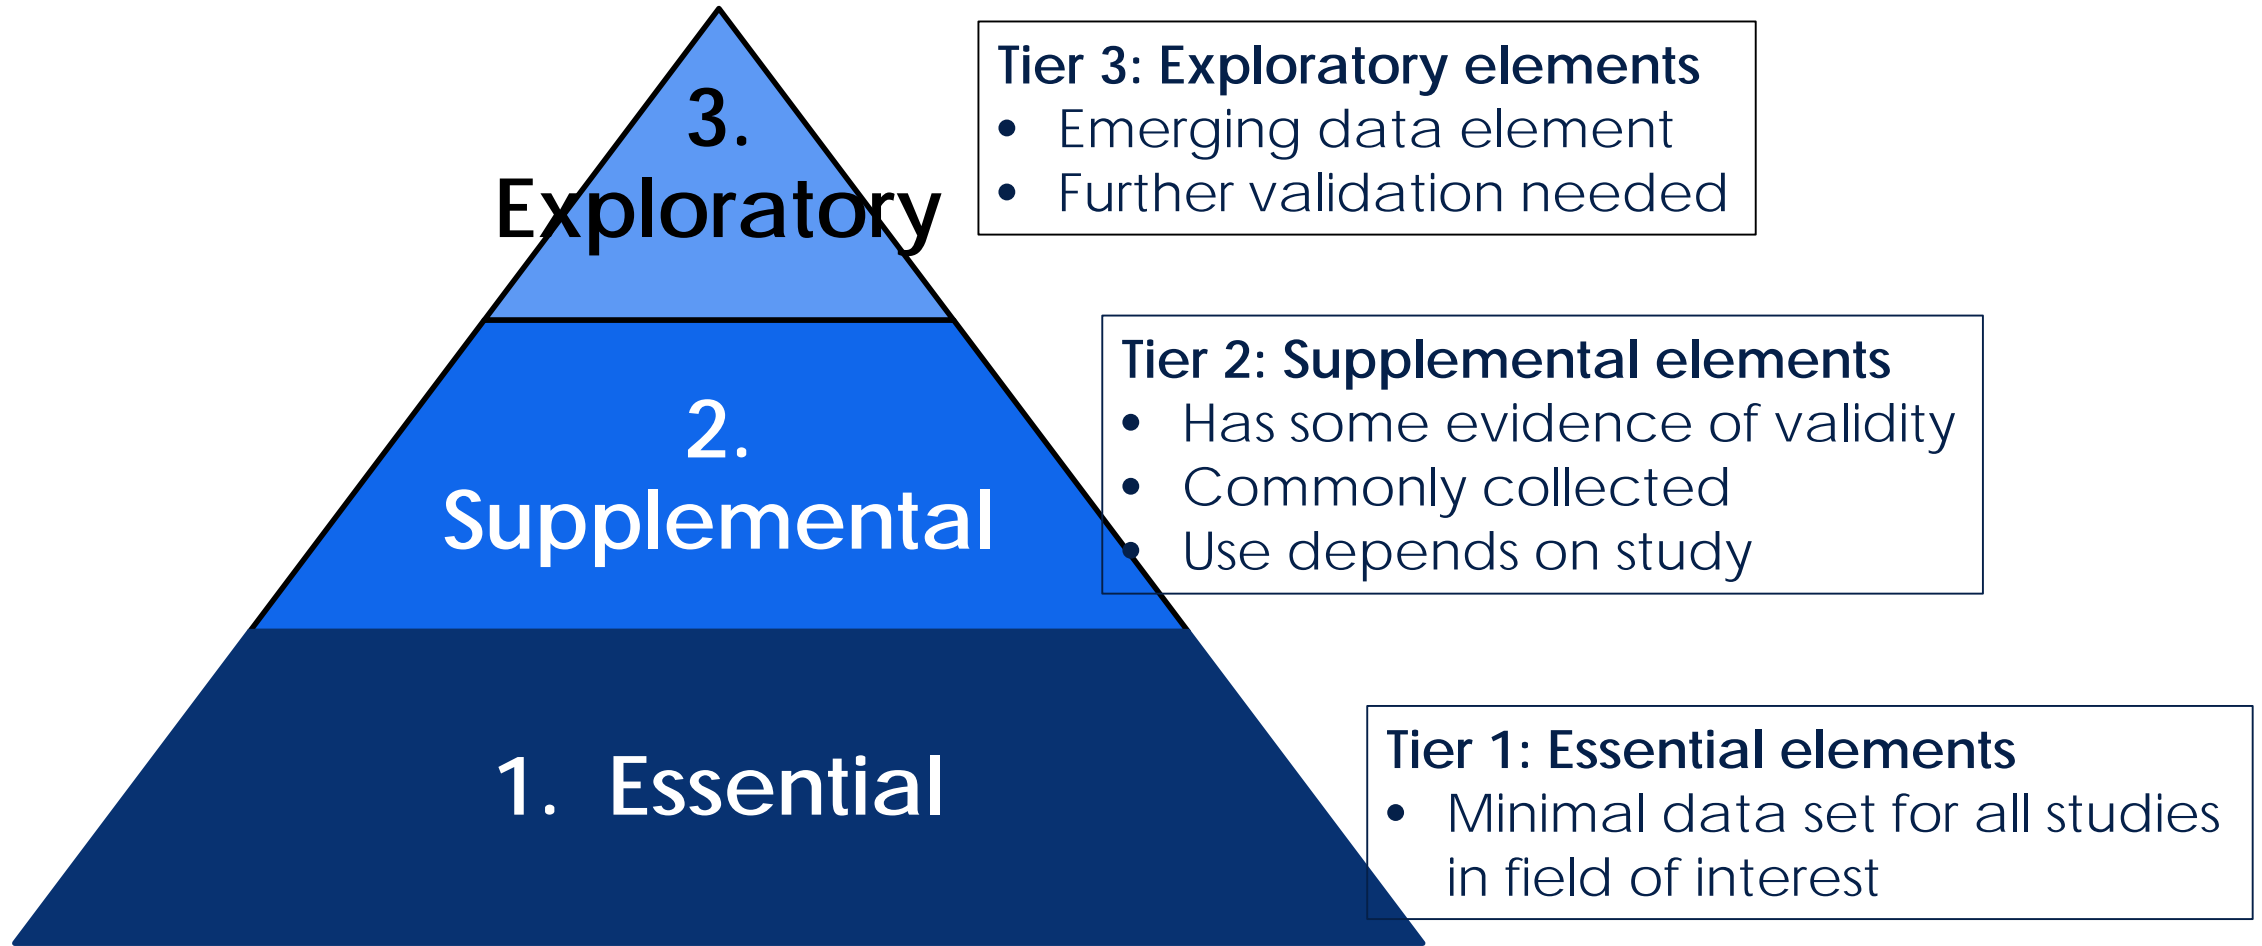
3. Exploratory

Tier 3: Exploratory elements
• Emerging data element
• Further validation needed

2. Supplemental

Tier 2: Supplemental elements
• Has some evidence of validity
• Commonly collected
• Use depends on study

1. Essential

Tier 1: Essential elements
• Minimal data set for all studies in field of interest